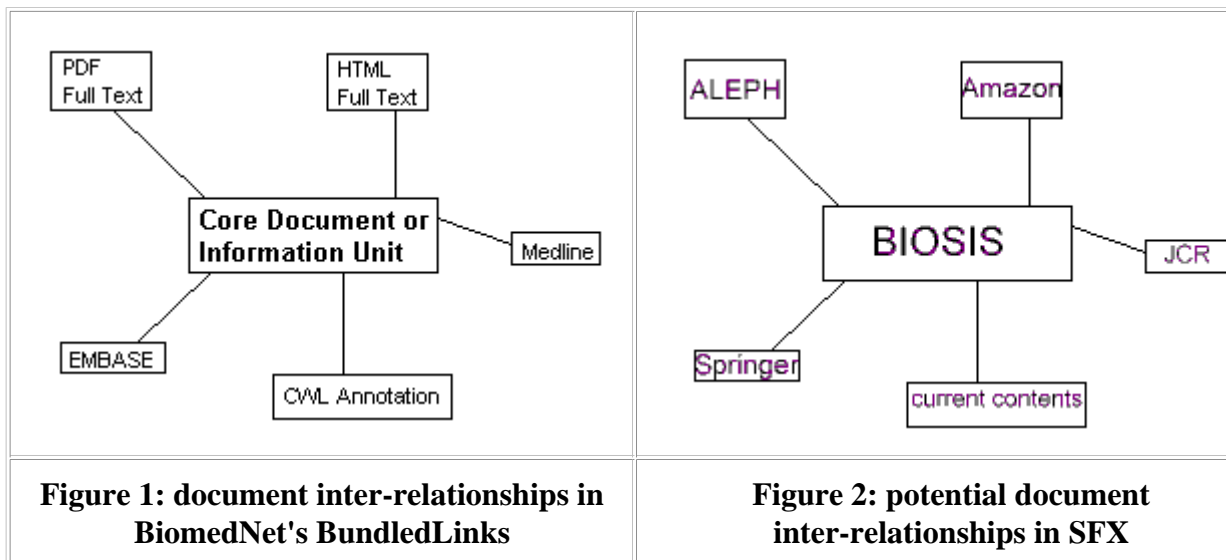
PDF Full Text

HTML Full Text

Core Document or Information Unit

Medline

EMBASE

CWL Annotation

ALEPH

Amazon

BIOSIS

JCR

Springer

current contents

**Figure 1: document inter-relationships in BiomedNet's BundledLinks**

**Figure 2: potential document inter-relationships in SFX**